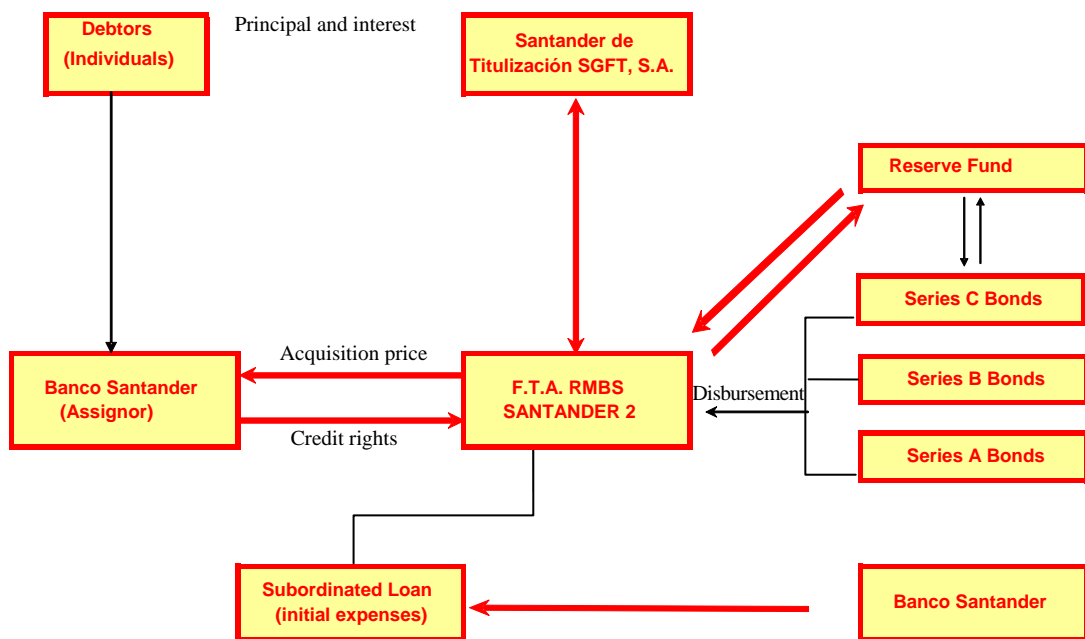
Debtors
(Individuals)

Principal and interest

Santander de
Titulización SGFT, S.A.

Reserve Fund

Series C Bonds

Acquisition price

Banco Santander
(Assignor)

F.T.A. RMBS
SANTANDER 2

Disbursement

Series B Bonds

Credit rights

Series A Bonds

Subordinated Loan
(initial expenses)

Banco Santander